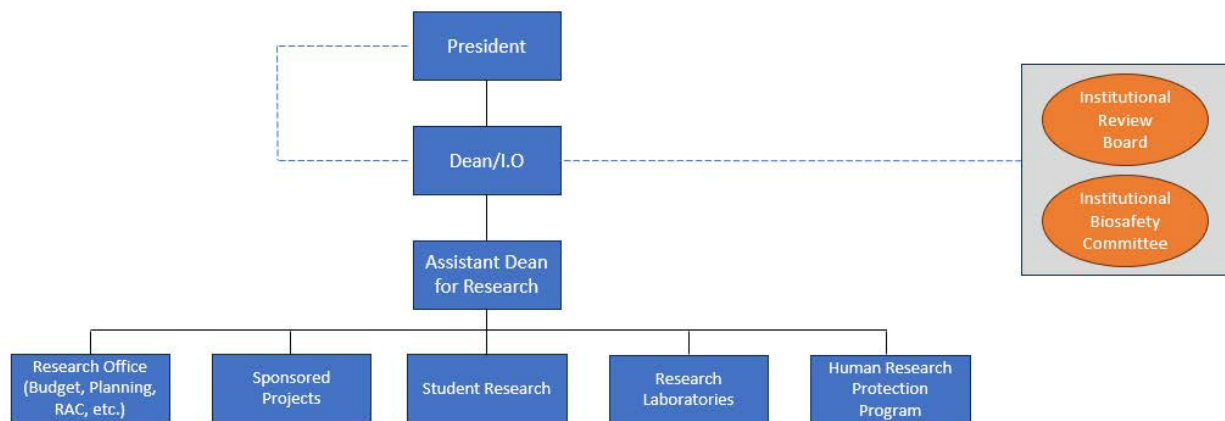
President

Dean/I.O

Institutional Review Board

Institutional Biosafety Committee

Assistant Dean for Research

Research Office (Budget, Planning, RAC, etc.)

Sponsored Projects

Student Research

Research Laboratories

Human Research Protection Program